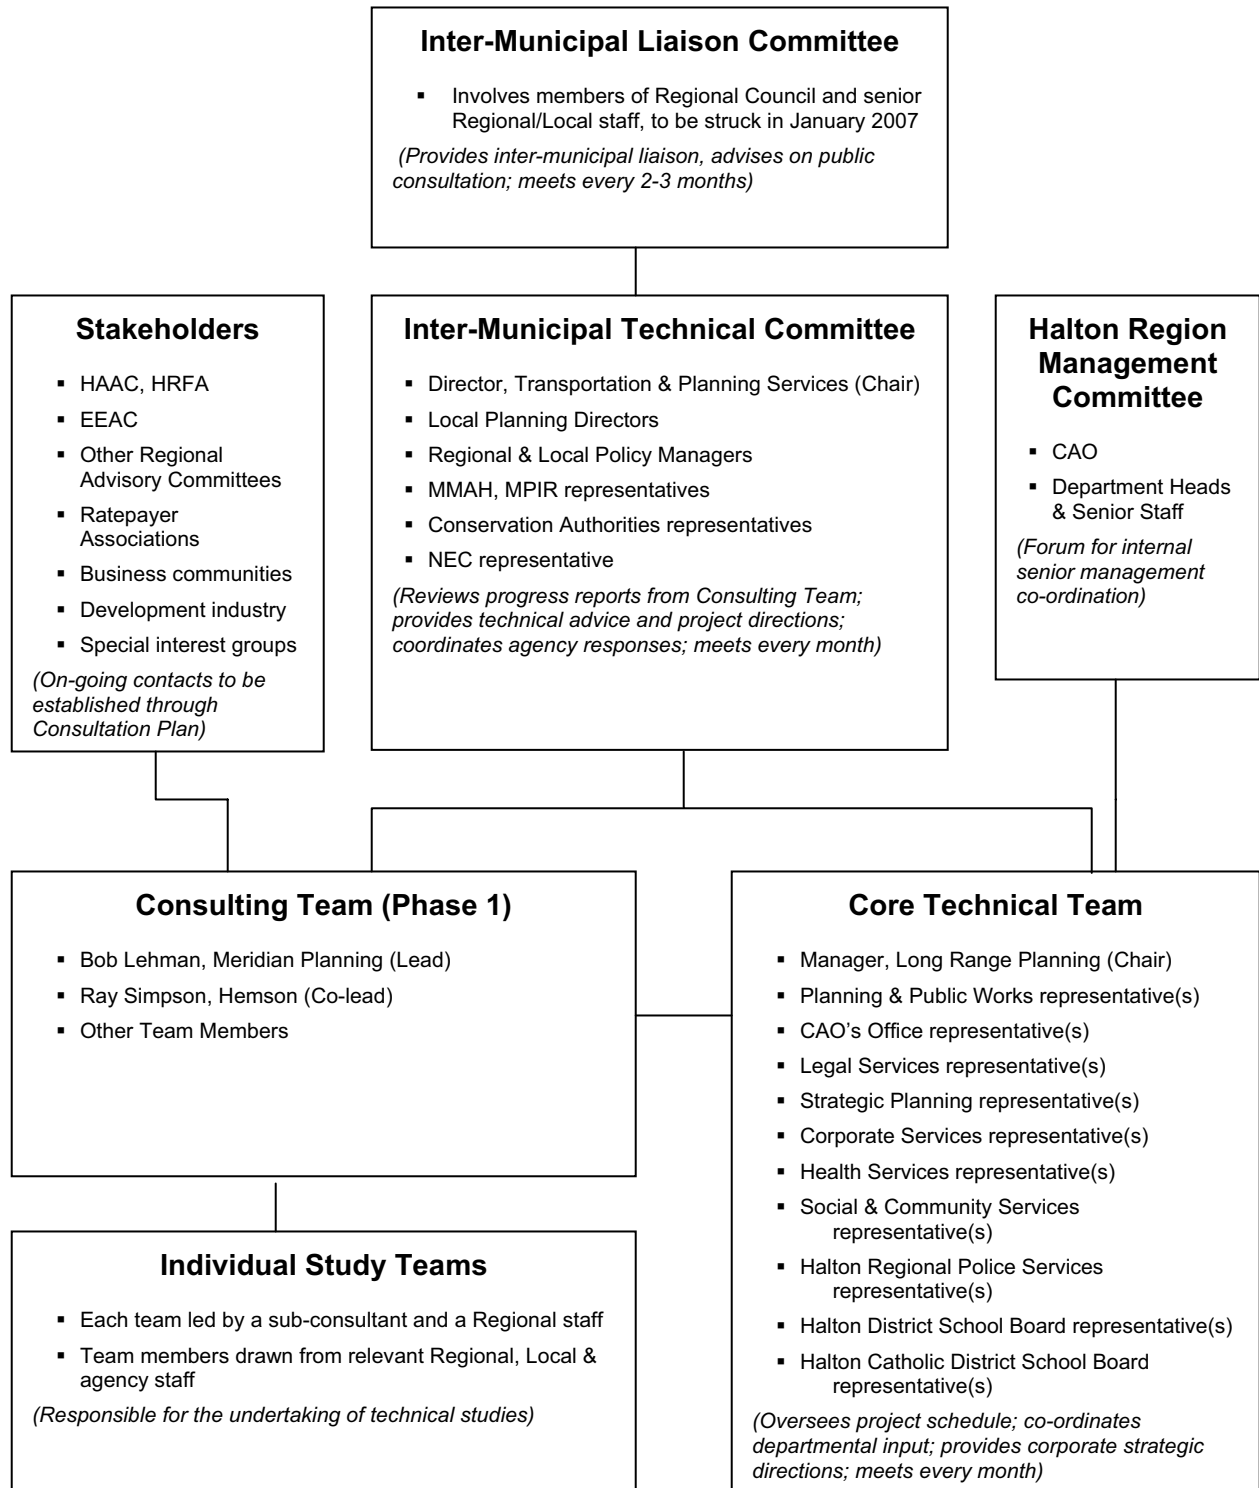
Inter-Municipal Liaison Committee

- Involves members of Regional Council and senior Regional/Local staff, to be struck in January 2007

(Provides inter-municipal liaison, advises on public consultation; meets every 2-3 months)

Stakeholders

- HAAC, HRFA
- EEAC
- Other Regional Advisory Committees
- Ratepayer Associations
- Business communities
- Development industry
- Special interest groups

(On-going contacts to be established through Consultation Plan)

Inter-Municipal Technical Committee

- Director, Transportation & Planning Services (Chair)
- Local Planning Directors
- Regional & Local Policy Managers
- MMAH, MPIR representatives
- Conservation Authorities representatives
- NEC representative

(Reviews progress reports from Consulting Team; provides technical advice and project directions; coordinates agency responses; meets every month)

Halton Region Management Committee

- CAO
- Department Heads & Senior Staff

(Forum for internal senior management co-ordination)

Consulting Team (Phase 1)

- Bob Lehman, Meridian Planning (Lead)
- Ray Simpson, Hemson (Co-lead)
- Other Team Members

Core Technical Team

- Manager, Long Range Planning (Chair)
- Planning & Public Works representative(s)
- CAO's Office representative(s)
- Legal Services representative(s)
- Strategic Planning representative(s)
- Corporate Services representative(s)
- Health Services representative(s)
- Social & Community Services representative(s)
- Halton Regional Police Services representative(s)
- Halton District School Board representative(s)
- Halton Catholic District School Board representative(s)

(Oversees project schedule; co-ordinates departmental input; provides corporate strategic directions; meets every month)

Individual Study Teams

- Each team led by a sub-consultant and a Regional staff
- Team members drawn from relevant Regional, Local & agency staff

(Responsible for the undertaking of technical studies)